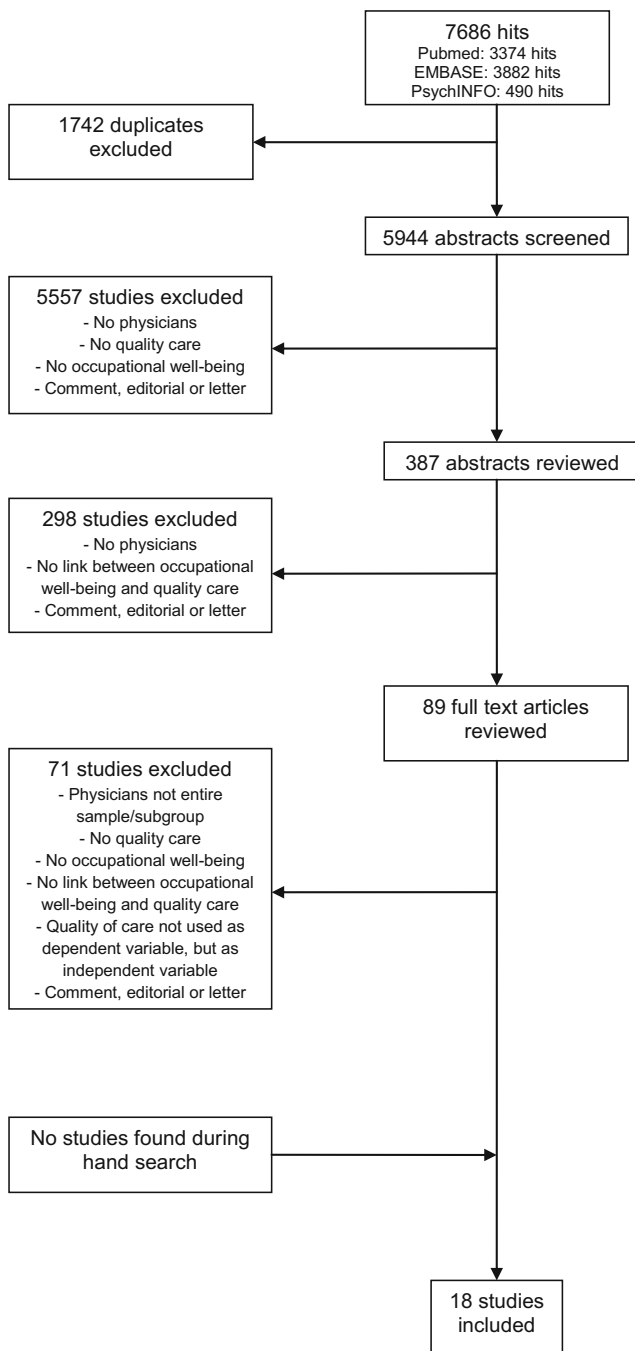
7686 hits
Pubmed: 3374 hits
EMBASE: 3882 hits
PsychINFO: 490 hits

1742 duplicates excluded

5944 abstracts screened

5557 studies excluded
- No physicians
- No quality care
- No occupational well-being
- Comment, editorial or letter

387 abstracts reviewed

298 studies excluded
- No physicians
- No link between occupational well-being and quality care
- Comment, editorial or letter

89 full text articles reviewed

71 studies excluded
- Physicians not entire sample/subgroup
- No quality care
- No occupational well-being
- No link between occupational well-being and quality care
- Quality of care not used as dependent variable, but as independent variable
- Comment, editorial or letter

No studies found during hand search

18 studies included